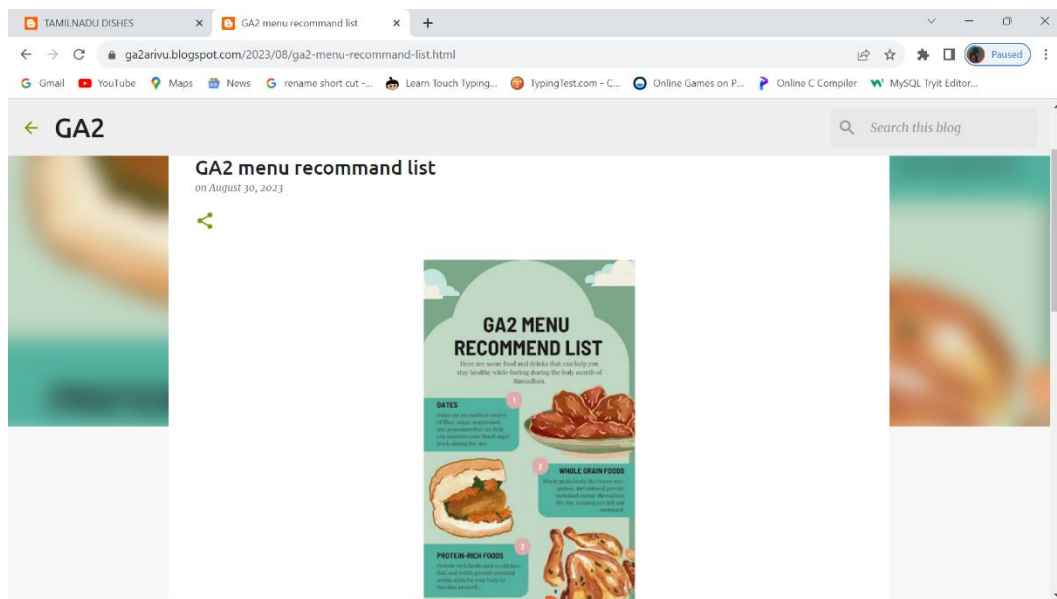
TAMILNADU DISHES
GA2 menu recommand list
ga2arivu.blogspot.com/2023/08/ga2-menu-recommand-list.html
Paused
Gmail YouTube Maps News rename short cut -... Learn Touch Typing... TypingTest.com - C... Online Games on P... Online C Compiler MySQL Tryit Editor...

GA2
Search this blog

GA2 menu recommand list
on August 30, 2023

GA2 MENU RECOMMEND LIST
There are some food and drinks that can help you stay healthy while fasting during the holy month of Ramadhan.

1
DATES
Dates are an excellent source of fiber, sugar, magnesium, and potassium that can help you maintain your blood sugar levels during the day.

2
WHOLE GRAIN FOODS
Whole grain foods like brown rice, quinoa, and oatmeal provide sustained energy throughout the day, keeping you full and energized.

3
PROTEIN-RICH FOODS
Protein-rich foods such as chicken, fish, and lentils provide essential amino acids for your body to function properly.